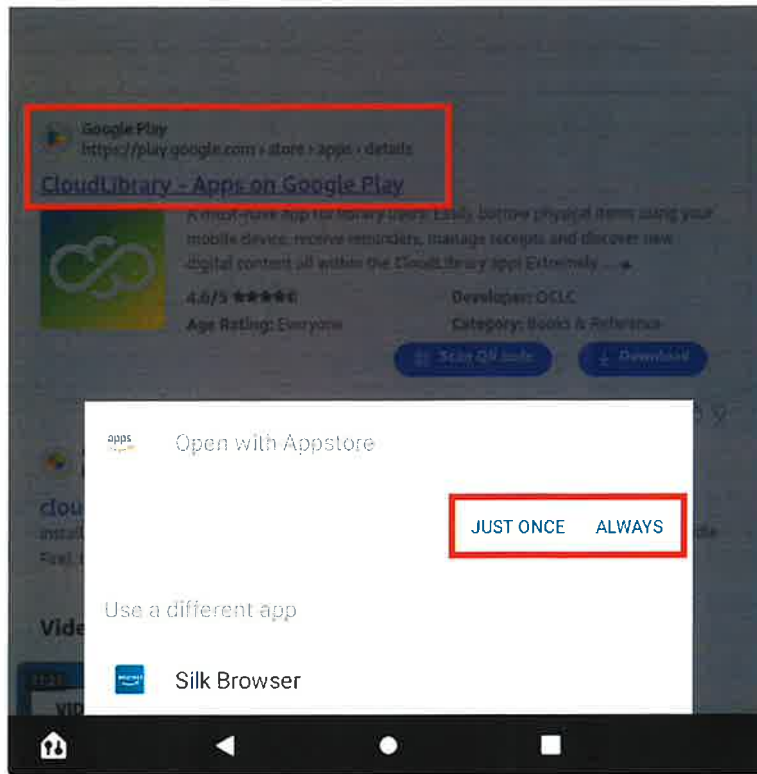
Google Play
https://play.google.com › store › apps › details
CloudLibrary - Apps on Google Play
A must-have app for library users. Easily borrow physical items using your mobile device, receive reminders, manage receipts and discover new digital content all within the CloudLibrary app! Extremely ...
4.6/5 ★★★★☆
Developer: OCLC
Age Rating: Everyone
Category: Books & Reference
Scan QR code
Download

apps
Open with Appstore

JUST ONCE ALWAYS

Use a different app

Silk Browser

cloud
instal
Fixed

Vide
VID